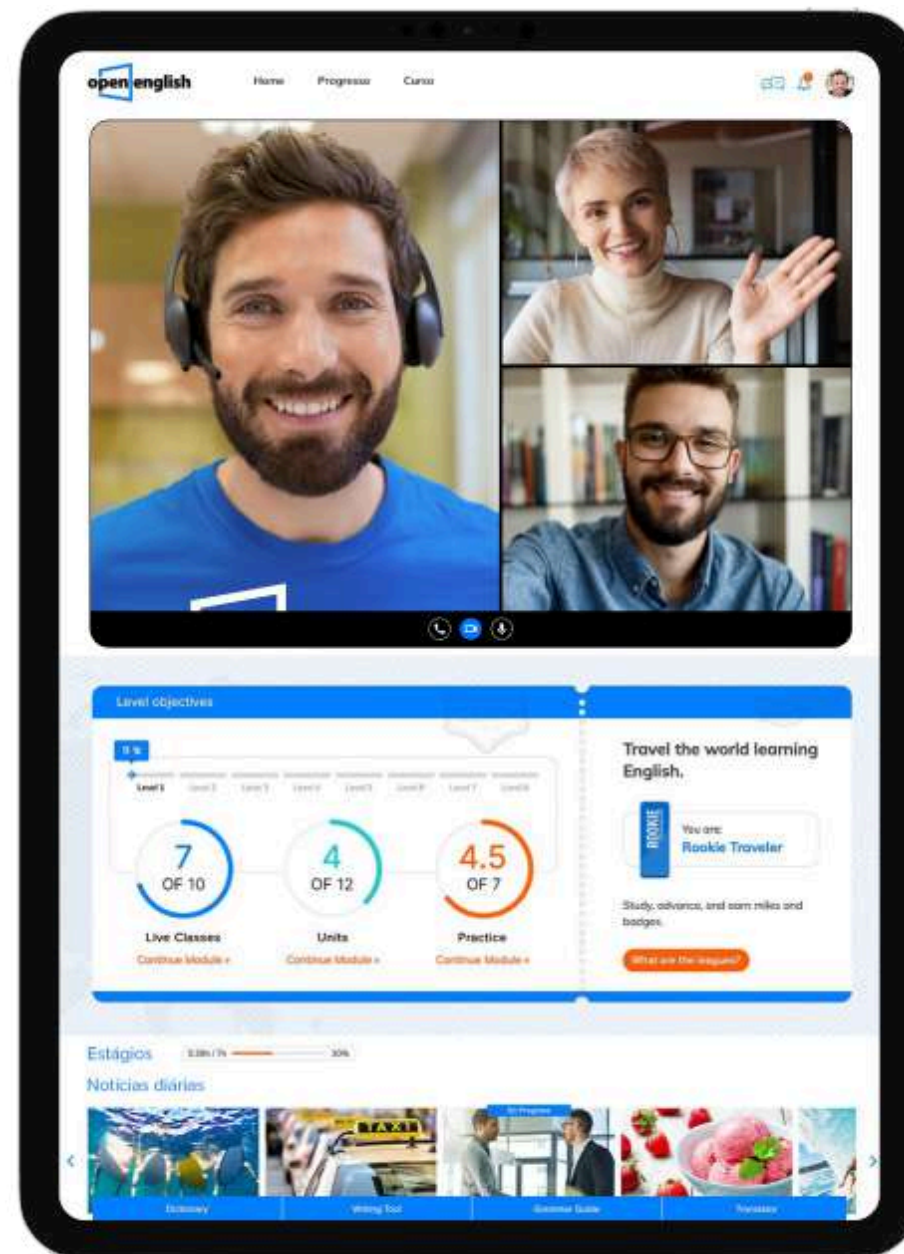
open english

Home Progresso Curso

Level objectives

0 %

Level 1 Level 2 Level 3 Level 4 Level 5 Level 6 Level 7 Level 8

7
OF 10
Live Classes
Continue Module »

4
OF 12
Units
Continue Module »

4.5
OF 7
Practice
Continue Module »

Travel the world learning English.

ROOKIE

You are:
Rookie Traveler

Study, advance, and earn miles and badges.

What are the leagues?

Estágios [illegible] 30%

Noticias diárias

TAXI

In Progress

Dictionary Writing Tool Grammar Guide Translator